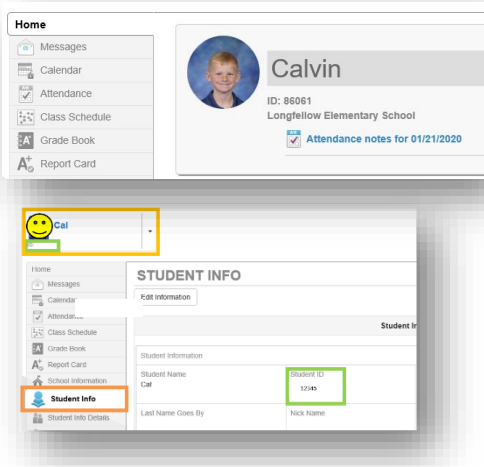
Home
Messages
Calendar
Attendance
Class Schedule
Grade Book
Report Card

Calvin
ID: 86061
Longfellow Elementary School
Attendance notes for 01/21/2020

Cal

Home
Messages
Calendar
Attendance
Class Schedule
Grade Book
Report Card
School Information
Student Info
Student Info Details

STUDENT INFO
Edit Information
Student In
Student Information
Student Name
Cal
Student ID
12345
Last Name Goes By
Nick Name